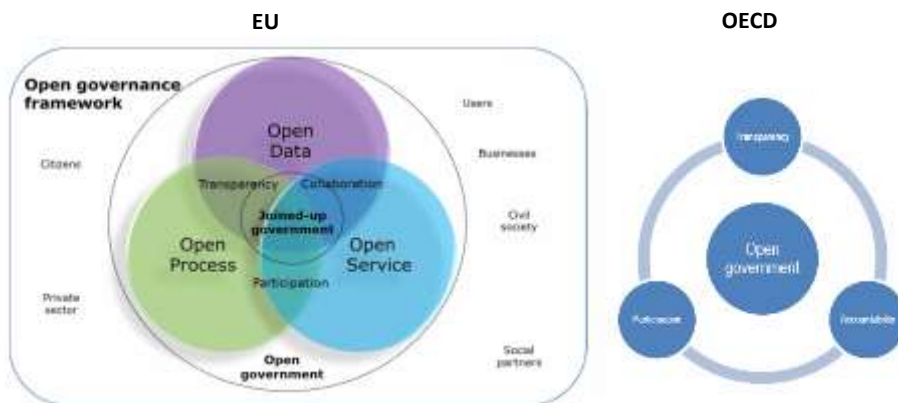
EU

OECD

Open governance framework

Users

Citizens

Open Data

Businesses

Transparency

Collaboration

Joined-up government

Civil society

Open Process

Open Service

Participation

Private sector

Social partners

Open government

Transparency

Open government

Participation

Accountability